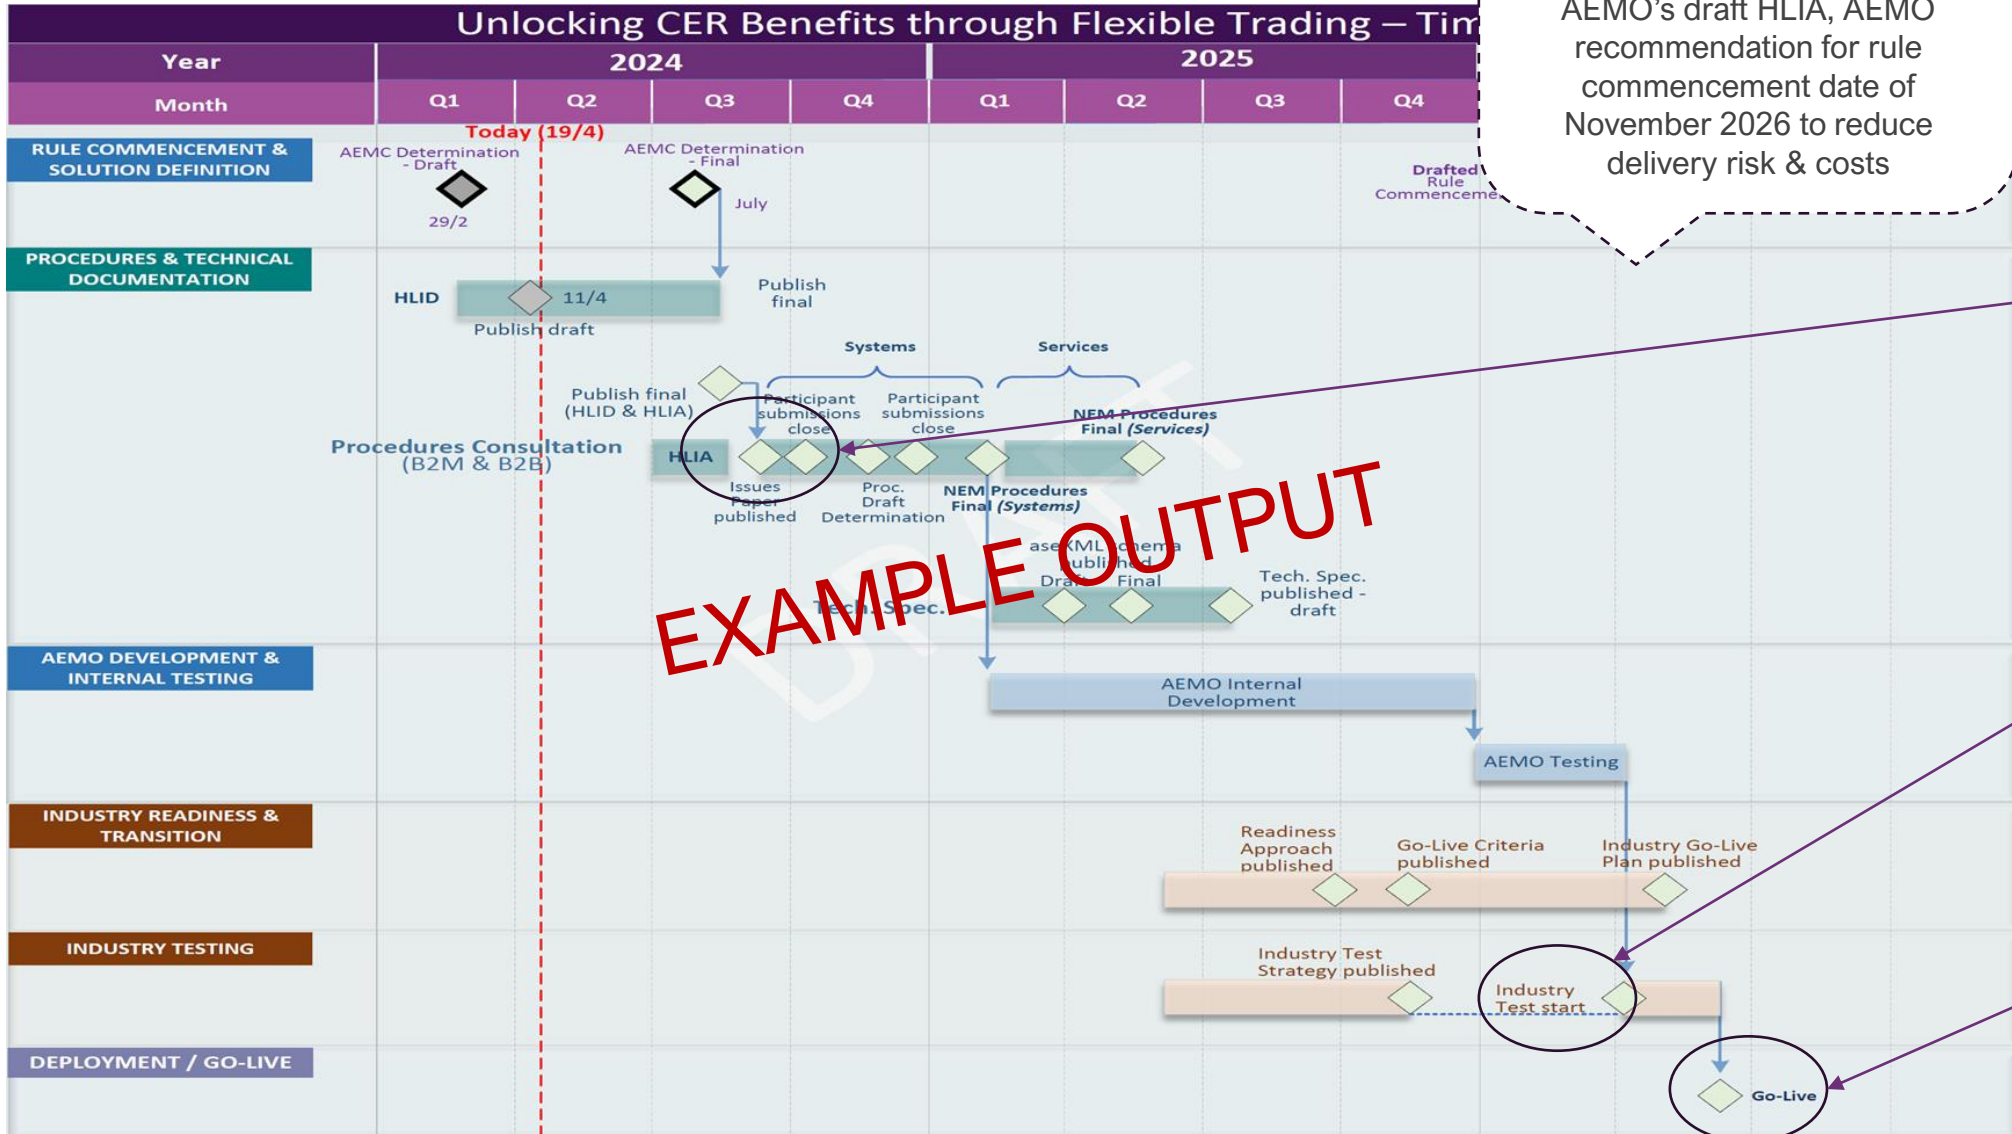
Unlocking CER Benefits through Flexible Trading – Tim

AEMO's draft HLIA, AEMO recommendation for rule commencement date of November 2026 to reduce delivery risk & costs

| Year | 2024 | | | | 2025 | | | |
|---|---|---|---|---|---|---|---|---|
| Month | Q1 | Q2 | Q3 | Q4 | Q1 | Q2 | Q3 | Q4 |

Today (19/4)

RULE COMMENCEMENT & SOLUTION DEFINITION

AEMC Determination - Draft

29/2

AEMC Determination - Final

July

Drafted Rule Commenceme

PROCEDURES & TECHNICAL DOCUMENTATION

HLID

11/4

Publish draft

Publish final

Systems

Services

Publish final (HLID & HLIA)

Participant submissions close

Participant submissions close

NEM Procedures Final (Services)

Procedures Consultation (B2M & B2B)

HLIA

Issues Paper published

Proc. Draft Determination

NEM Procedures Final (Systems)

aseXML Schema published

Draft

Final

Tech. Spec. published - draft

Tech. Spec.

EXAMPLE OUTPUT

DRAFT

AEMO DEVELOPMENT & INTERNAL TESTING

AEMO Internal Development

AEMO Testing

INDUSTRY READINESS & TRANSITION

Readiness Approach published

Go-Live Criteria published

Industry Go-Live Plan published

INDUSTRY TESTING

Industry Test Strategy published

Industry Test start

DEPLOYMENT / GO-LIVE

Go-Live